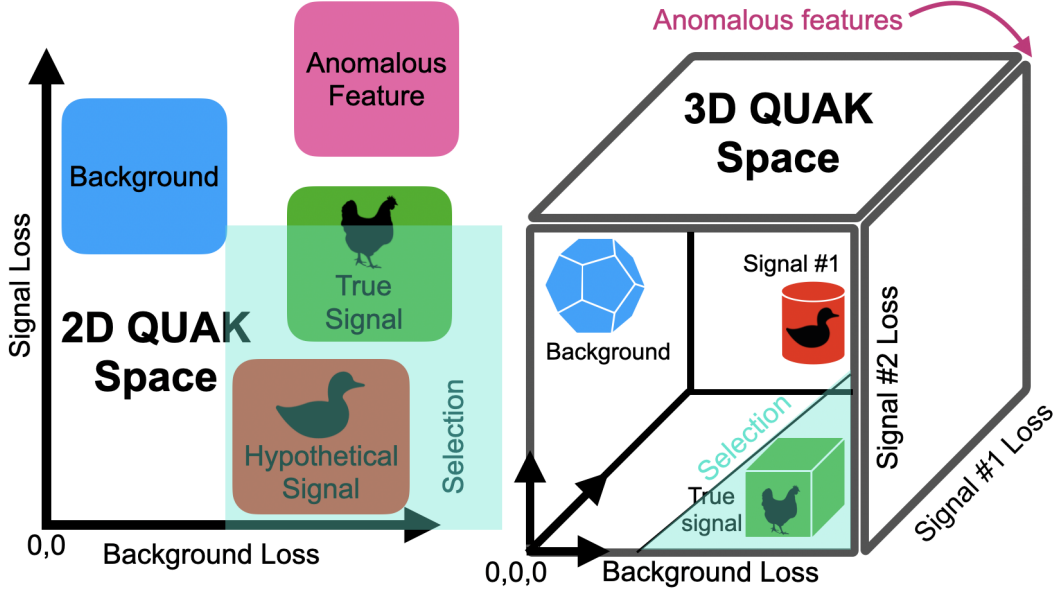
Anomalous Feature

Background

Signal Loss

2D QUAK Space

True Signal

Hypothetical Signal

Selection

0,0

Background Loss

Anomalous features

3D QUAK Space

Background

Signal #1

Signal #2 Loss

Signal #1 Loss

Selection

True signal

0,0,0

Background Loss